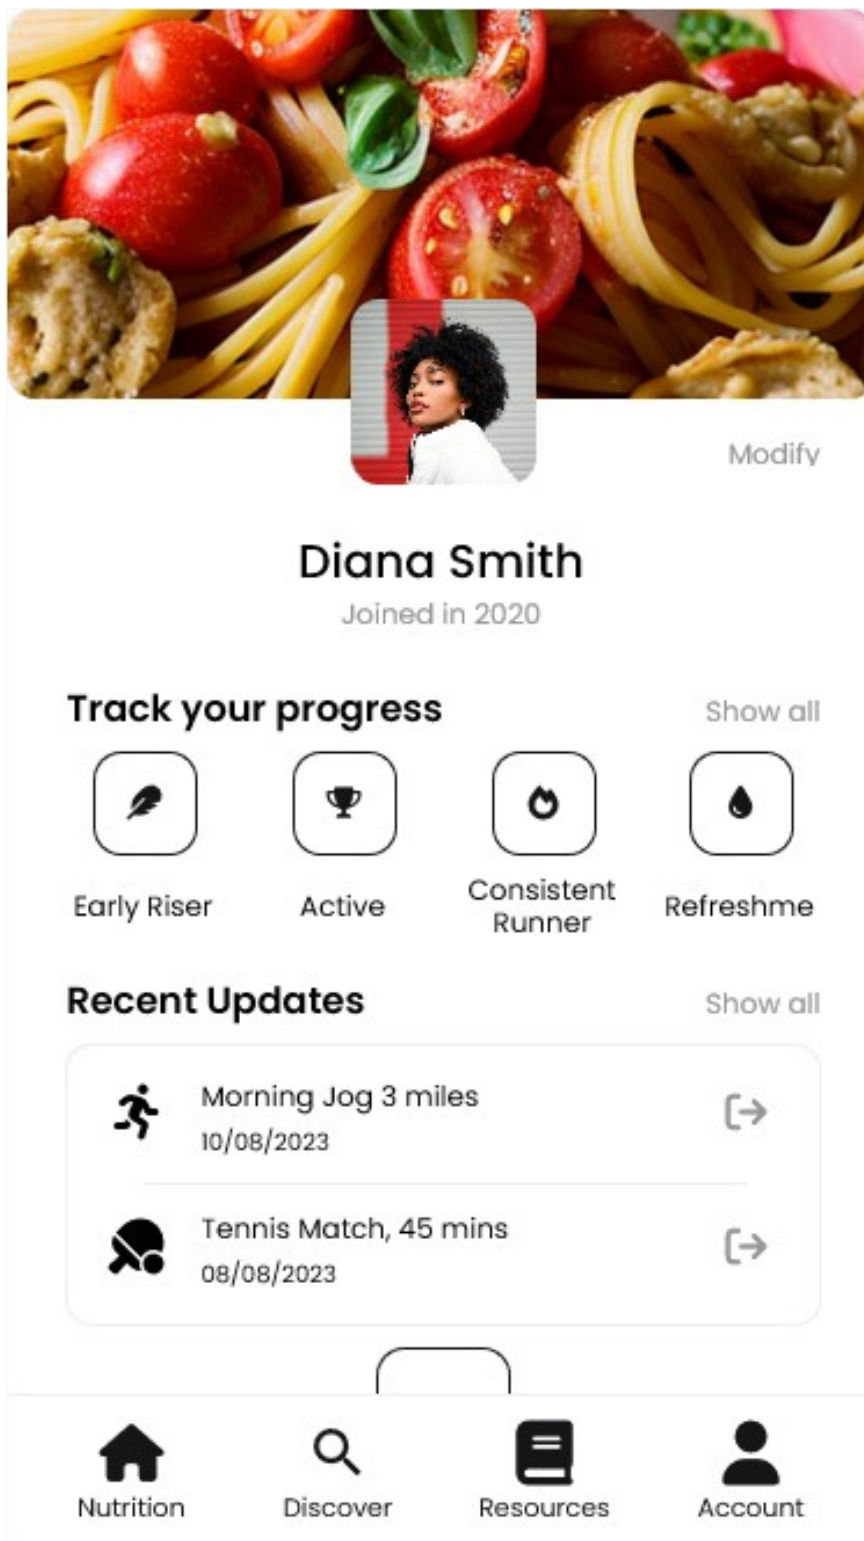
Modify

Diana Smith

Joined in 2020

Track your progress

Show all

Early Riser

Active

Consistent Runner

Refreshme

Recent Updates

Show all

Morning Jog 3 miles
10/08/2023

Tennis Match, 45 mins
08/08/2023

Nutrition

Discover

Resources

Account